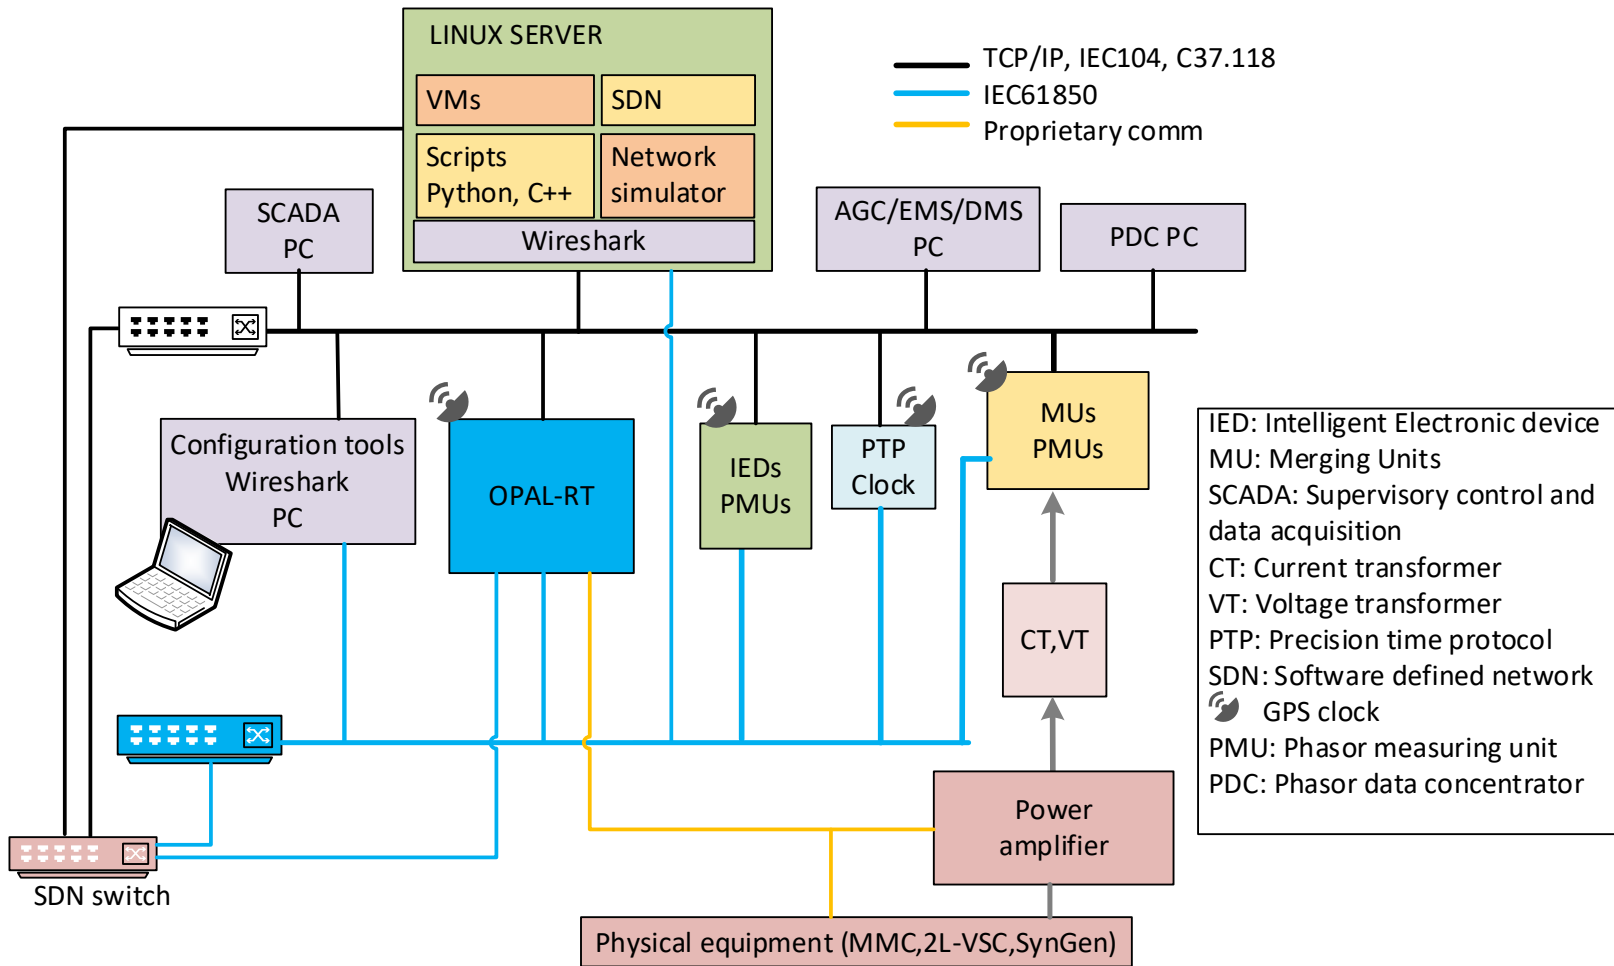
LINUX SERVER

VMs

SDN

Scripts Python, C++

Network simulator

Wireshark

TCP/IP, IEC104, C37.118
IEC61850
Proprietary comm

SCADA PC

AGC/EMS/DMS PC

PDC PC

Configuration tools Wireshark PC

OPAL-RT

IEDs PMUs

PTP Clock

MUs PMUs

CT,VT

Power amplifier

SDN switch

Physical equipment (MMC,2L-VSC,SynGen)

IED: Intelligent Electronic device
MU: Merging Units
SCADA: Supervisory control and data acquisition
CT: Current transformer
VT: Voltage transformer
PTP: Precision time protocol
SDN: Software defined network
GPS clock
PMU: Phasor measuring unit
PDC: Phasor data concentrator